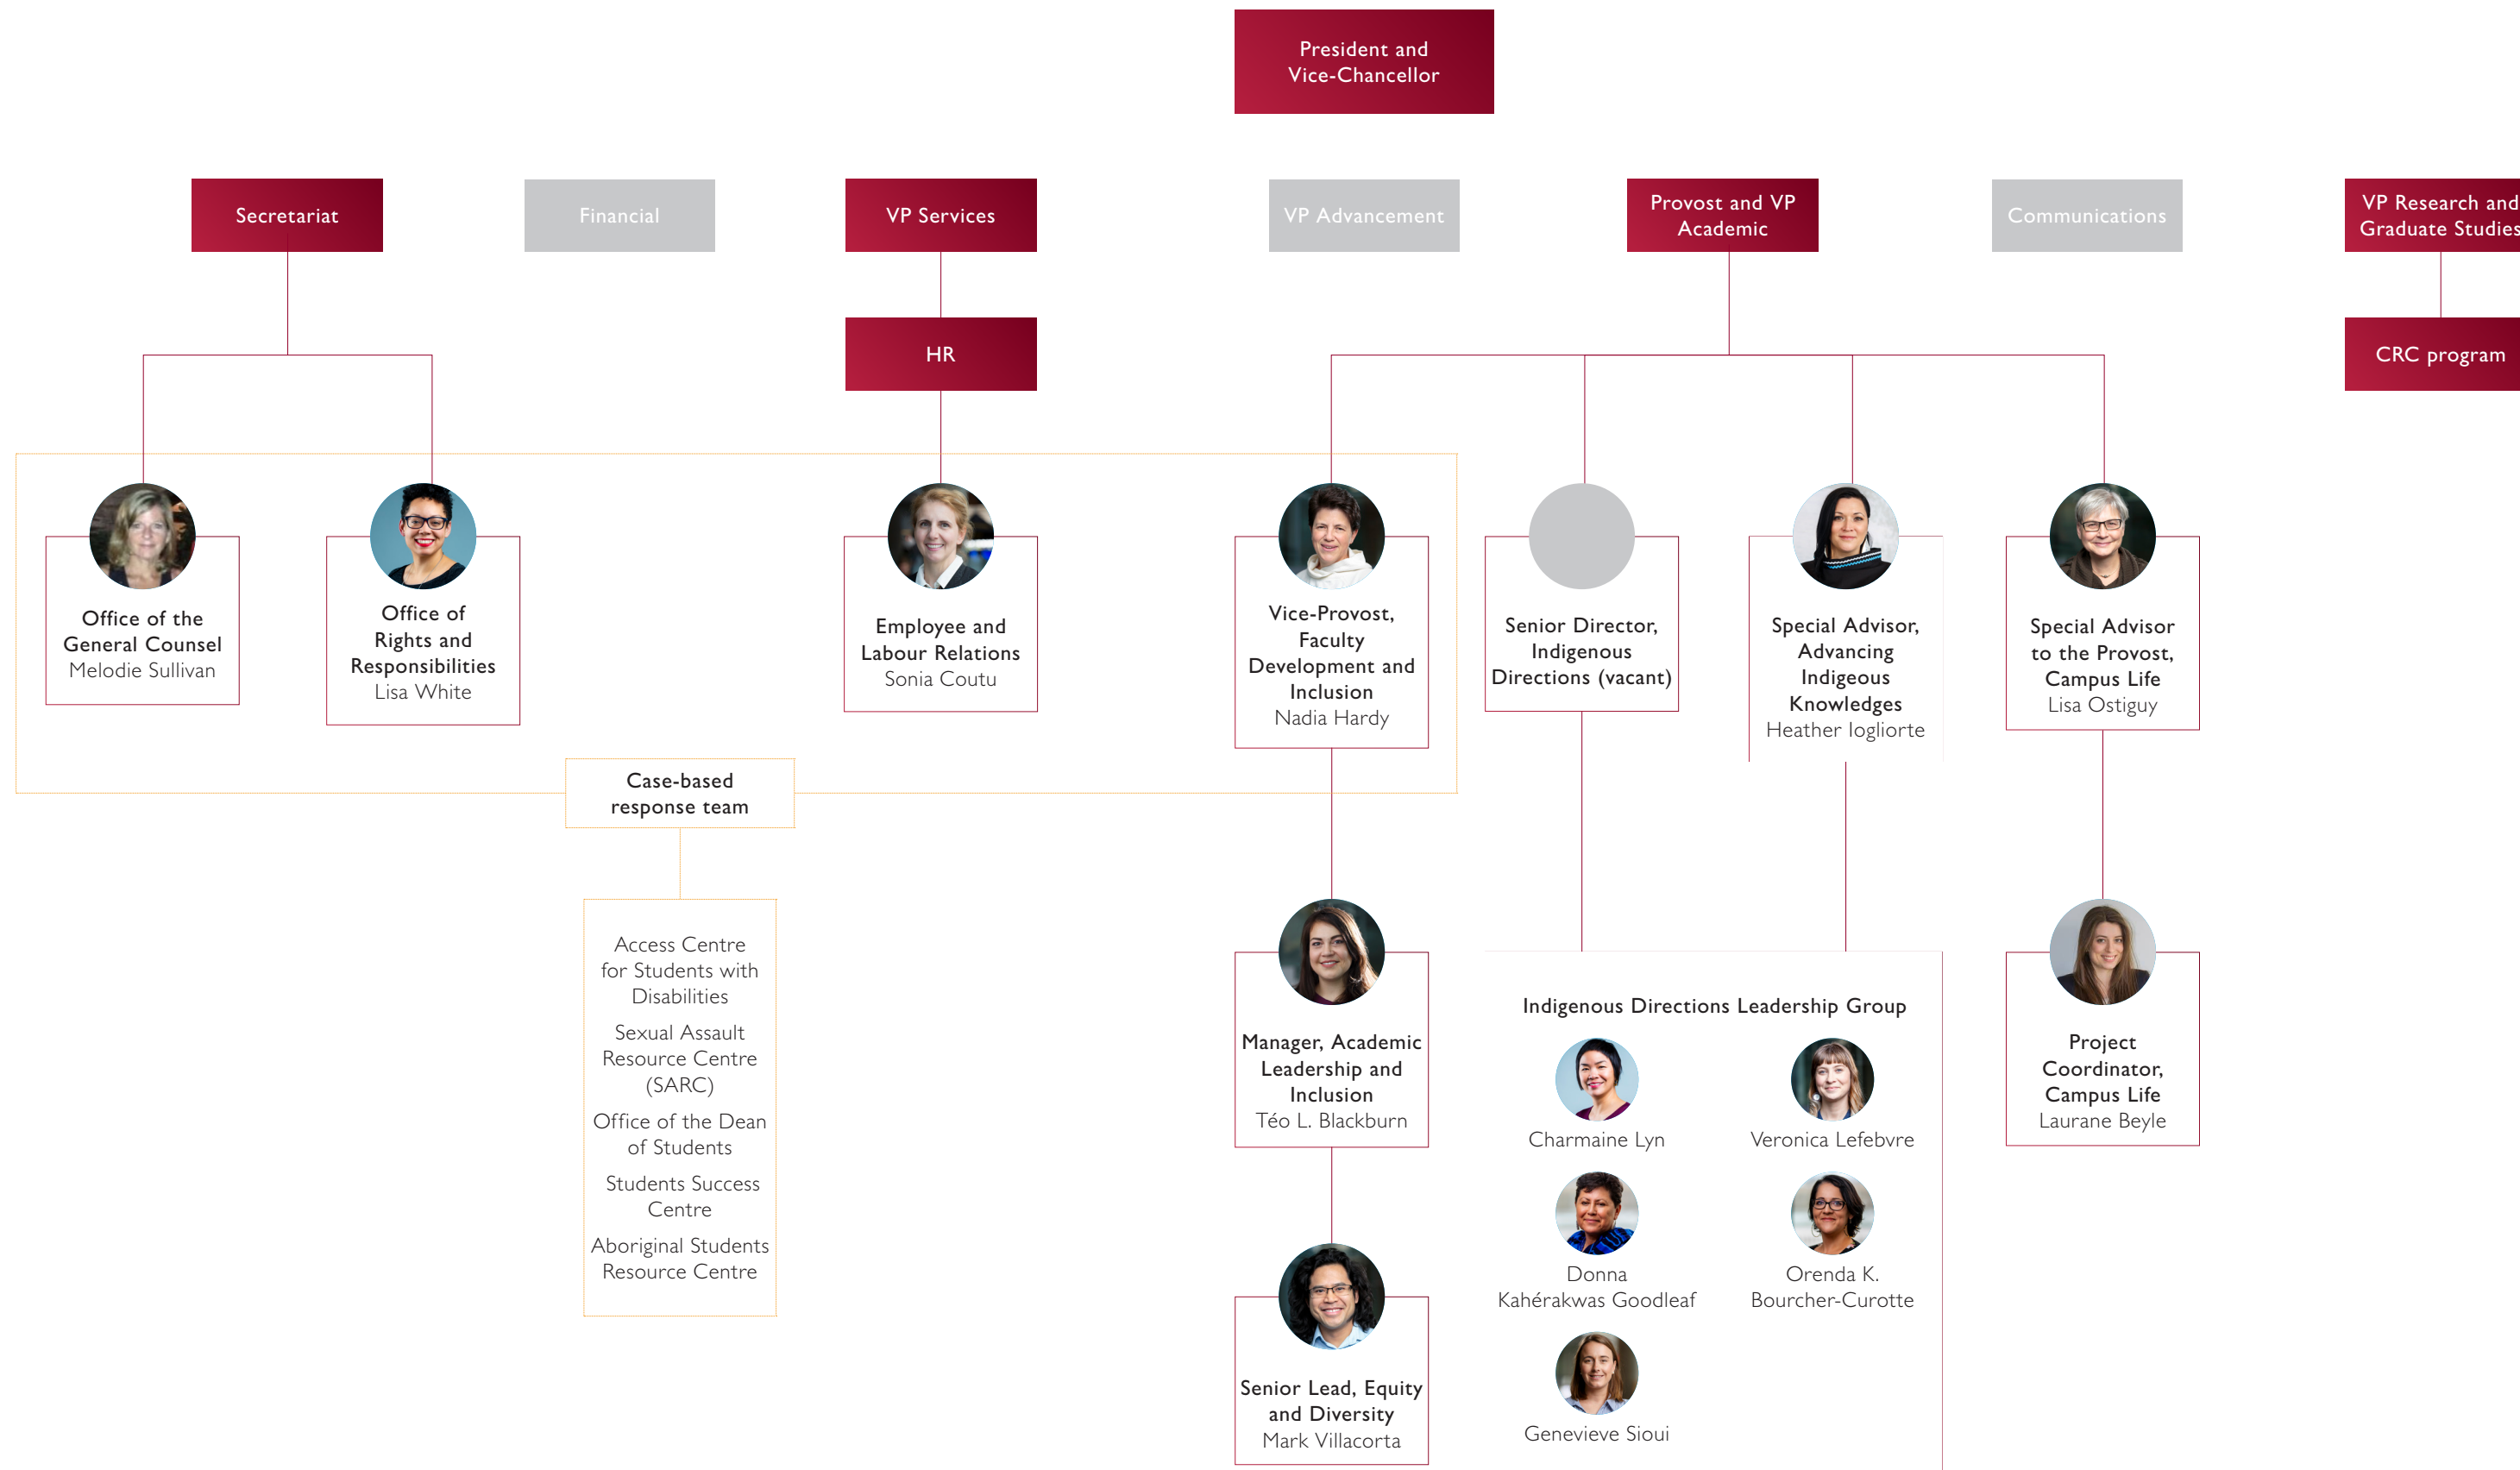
President and Vice-Chancellor

Secretariat

Financial

VP Services

VP Advancement

Provost and VP Academic

Communications

VP Research and Graduate Studies

HR

CRC program

Office of the General Counsel
Melodie Sullivan

Office of Rights and Responsibilities
Lisa White

Employee and Labour Relations
Sonia Coutu

Vice-Provost, Faculty Development and Inclusion
Nadia Hardy

Senior Director, Indigenous Directions (vacant)

Special Advisor, Advancing Indigeous Knowledges
Heather Igloliorte

Special Advisor to the Provost, Campus Life
Lisa Ostiguy

Case-based response team

Access Centre for Students with Disabilities

Sexual Assault Resource Centre (SARC)

Office of the Dean of Students

Students Success Centre

Aboriginal Students Resource Centre

Manager, Academic Leadership and Inclusion
Téo L. Blackburn

Senior Lead, Equity and Diversity
Mark Villacorta

Indigenous Directions Leadership Group

Charmaine Lyn

Veronica Lefebvre

Donna Kahérakwas Goodleaf

Orenda K. Bourcher-Curotte

Genevieve Sioui

Project Coordinator, Campus Life
Laurane Beyle